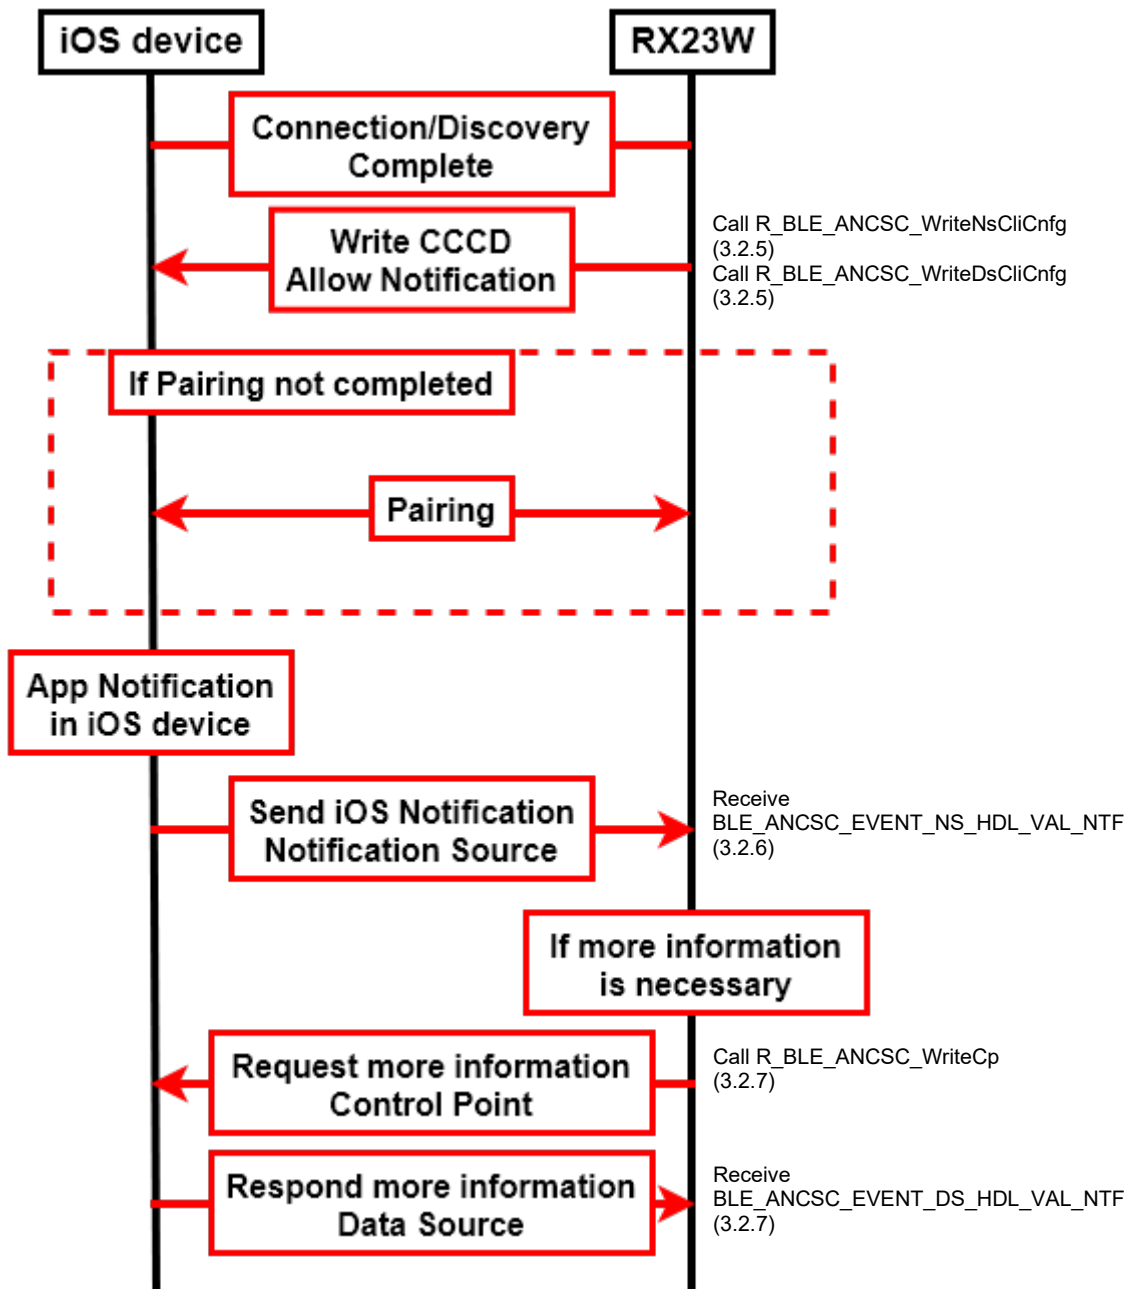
iOS device

RX23W

Connection/Discovery Complete

Write CCCD Allow Notification

Call R_BLE_ANCSC_WriteNsCliCnfg (3.2.5)
Call R_BLE_ANCSC_WriteDsCliCnfg (3.2.5)

If Pairing not completed

Pairing

App Notification in iOS device

Send iOS Notification Notification Source

Receive BLE_ANCSC_EVENT_NS_HDL_VAL_NTF (3.2.6)

If more information is necessary

Request more information Control Point

Call R_BLE_ANCSC_WriteCp (3.2.7)

Respond more information Data Source

Receive BLE_ANCSC_EVENT_DS_HDL_VAL_NTF (3.2.7)